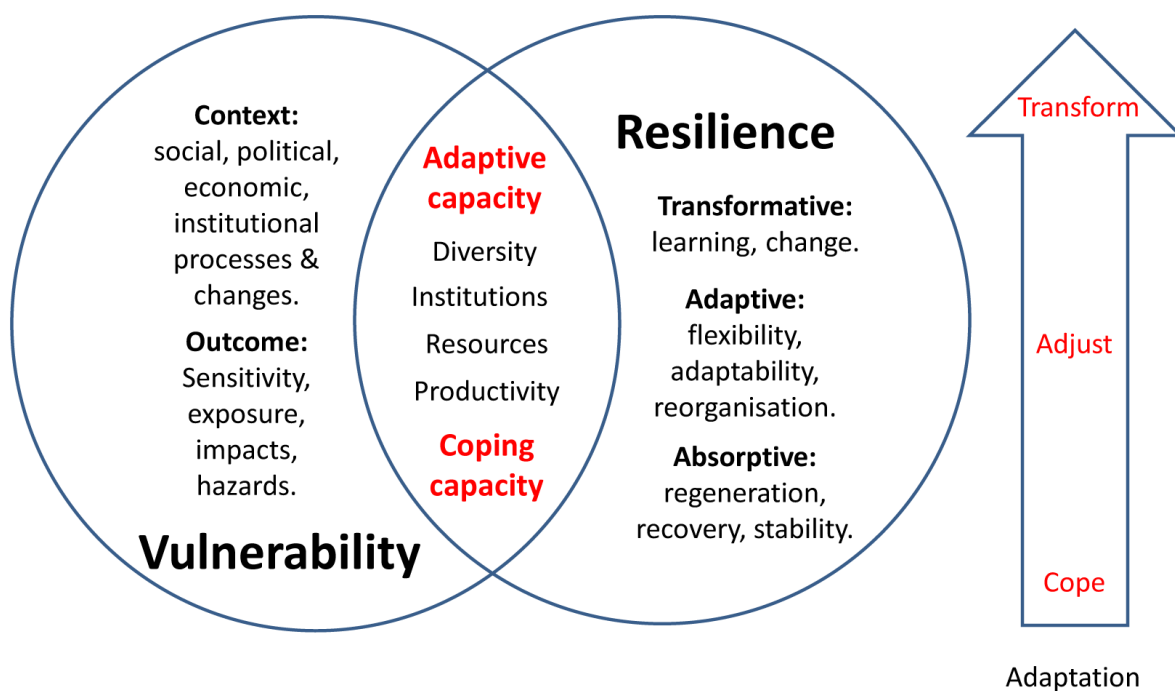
Context:
social, political, economic, institutional processes & changes.

Outcome:
Sensitivity, exposure, impacts, hazards.

Vulnerability

Adaptive capacity

Diversity

Institutions

Resources

Productivity

Coping capacity

Resilience

Transformative:
learning, change.

Adaptive:
flexibility, adaptability, reorganisation.

Absorptive:
regeneration, recovery, stability.

Transform

Adjust

Cope

Adaptation